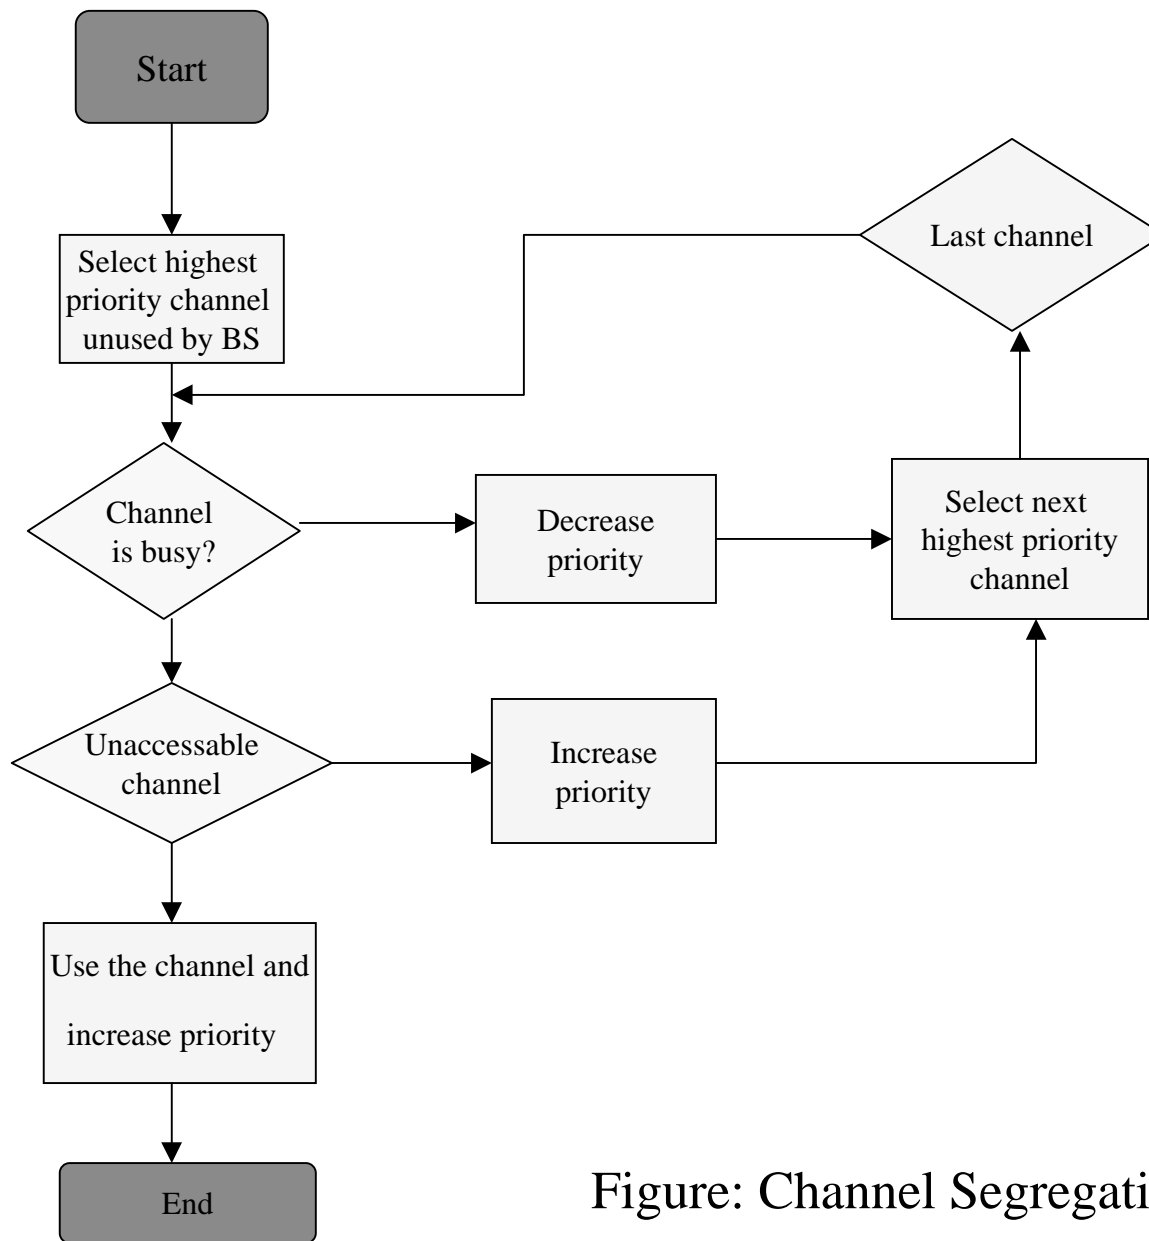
Start

Select highest priority channel unused by BS

Last channel

Channel is busy?

Decrease priority

Select next highest priority channel

Unaccessable channel

Increase priority

Use the channel and increase priority

End

Figure: Channel Segregati